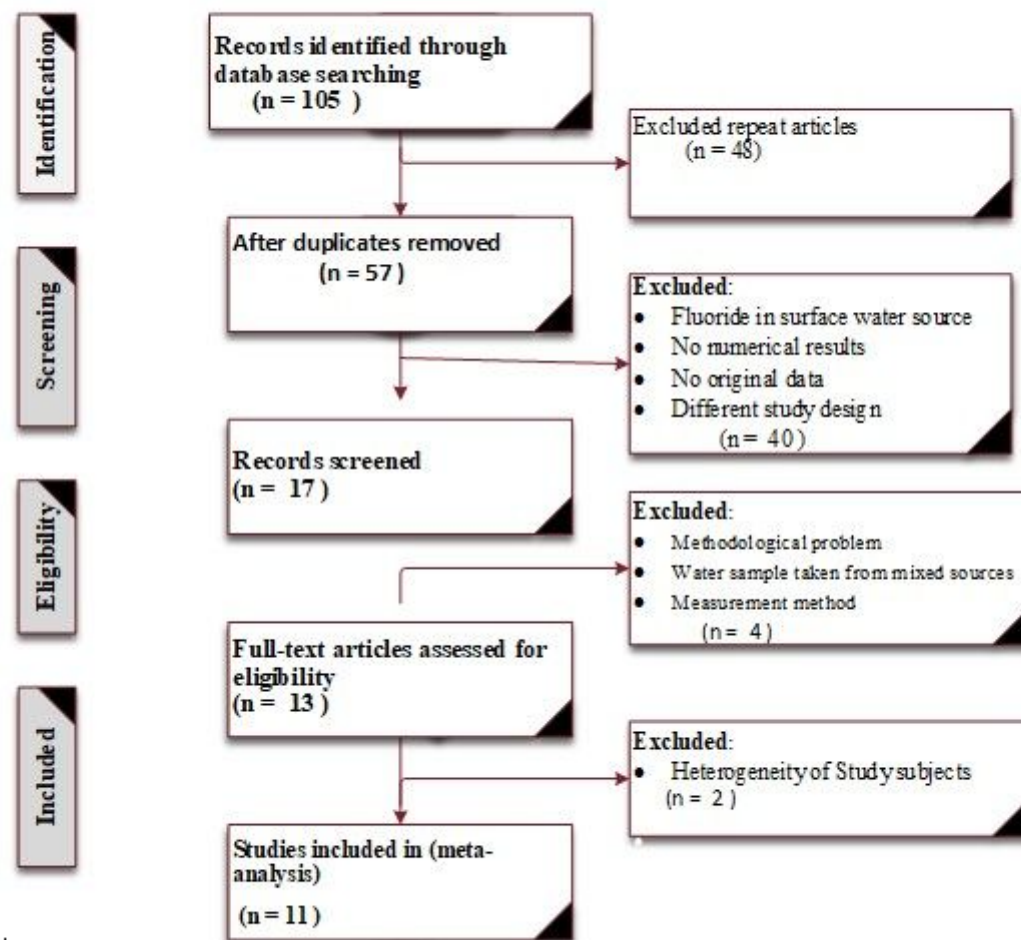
Identification

Records identified through database searching
(n = 105 )

Excluded repeat articles
(n = 48)

Screening

After duplicates removed
(n = 57 )

Excluded:
- Fluoride in surface water source
- No numerical results
- No original data
- Different study design
(n= 40)

Records screened
(n = 17 )

Eligibility

Excluded:
- Methodological problem
- Water sample taken from mixed sources
- Measurement method
(n = 4)

Full-text articles assessed for eligibility
(n = 13 )

Included

Excluded:
- Heterogeneity of Study subjects
(n = 2 )

Studies included in (meta-analysis)
(n = 11)